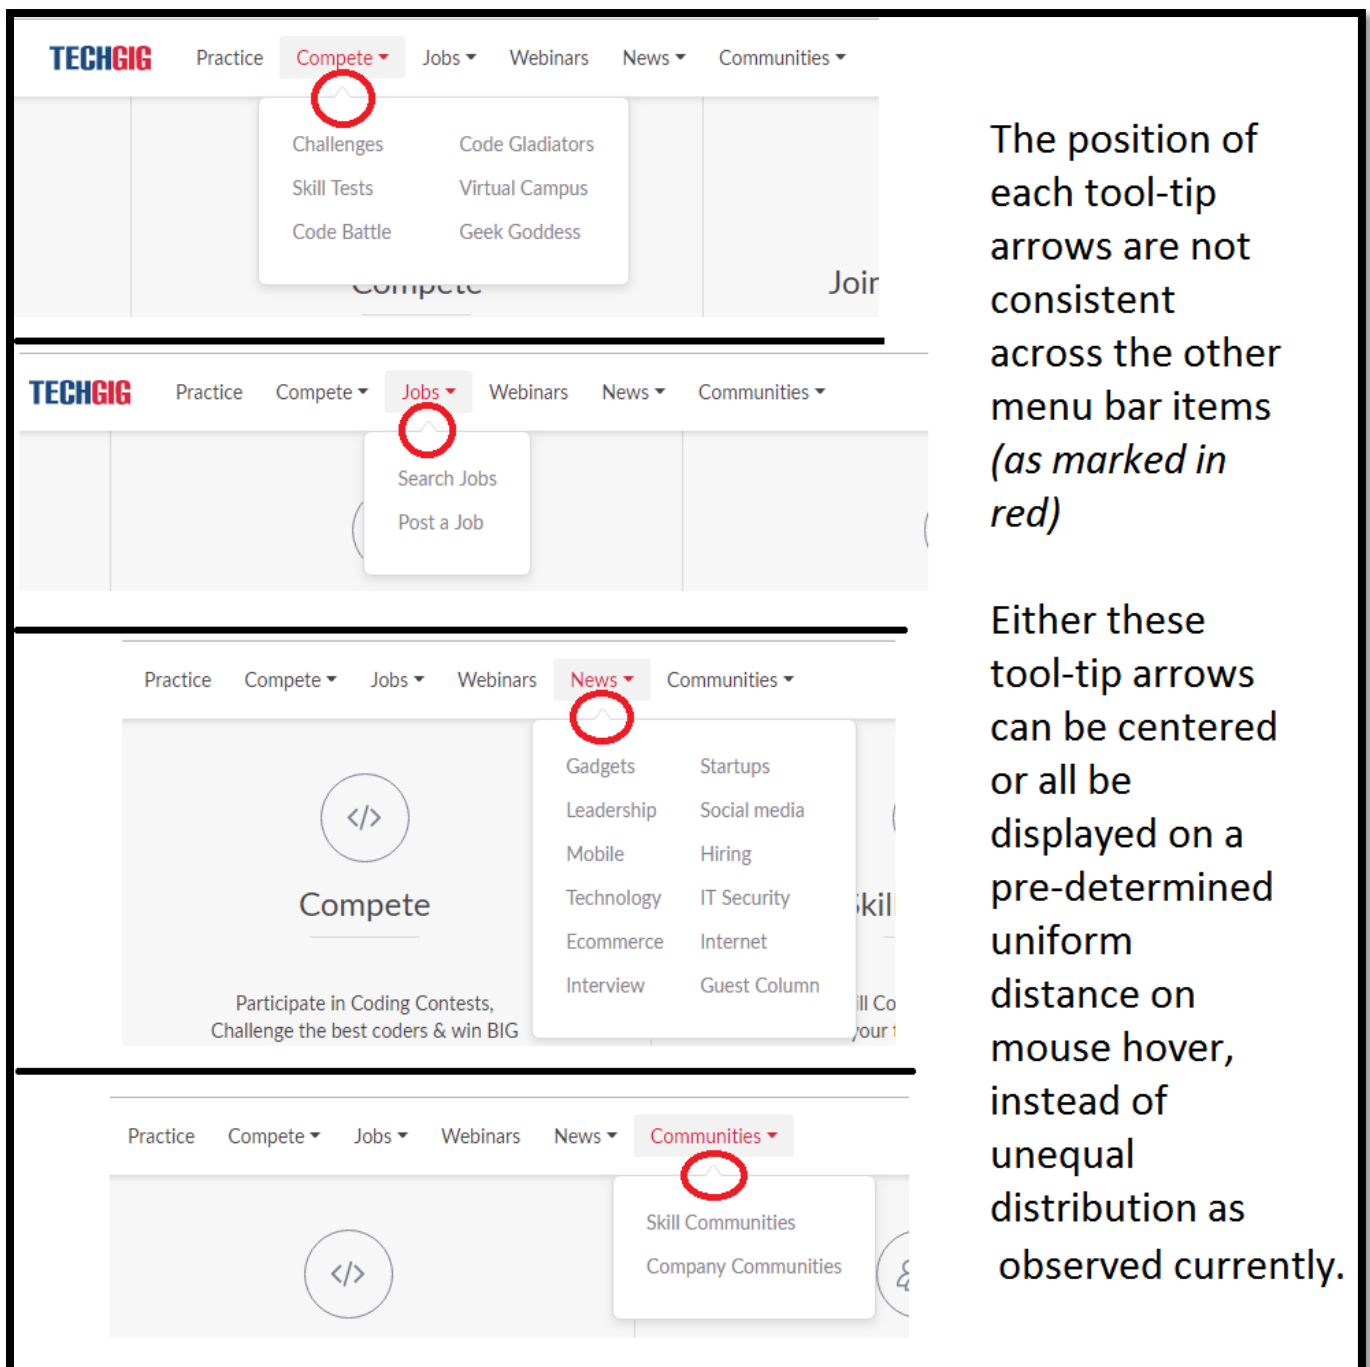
TECHGIG Practice Compete Jobs Webinars News Communities

Challenges Code Gladiators
Skill Tests Virtual Campus
Code Battle Geek Goddess

Compete

Joir

TECHGIG Practice Compete Jobs Webinars News Communities

Search Jobs
Post a Job

Practice Compete Jobs Webinars News Communities

Gadgets Startups
Leadership Social media
Mobile Hiring
Technology IT Security
Ecommerce Internet
Interview Guest Column

</>

Compete

Participate in Coding Contests, Challenge the best coders & win BIG

kil

ll Co
your

Practice Compete Jobs Webinars News Communities

Skill Communities
Company Communities

</>

The position of each tool-tip arrows are not consistent across the other menu bar items (as marked in red)

Either these tool-tip arrows can be centered or all be displayed on a pre-determined uniform distance on mouse hover, instead of unequal distribution as observed currently.